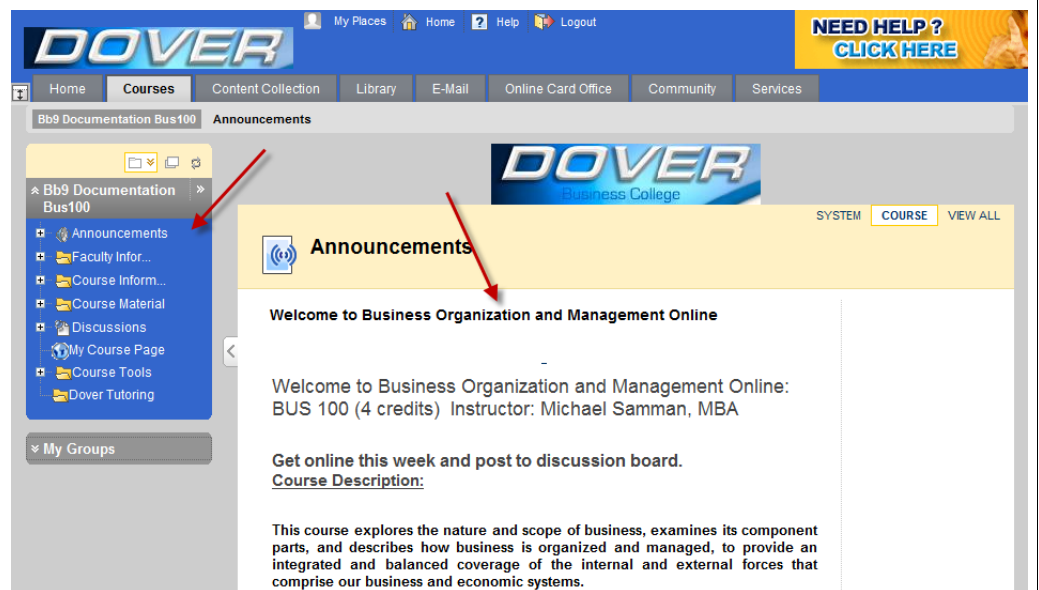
DOVER

My Places Home Help Logout

NEED HELP ? CLICK HERE

Home Courses Content Collection Library E-Mail Online Card Office Community Services

Bb9 Documentation Bus100 Announcements

Bb9 Documentation Bus100

Announcements
Faculty Infor...
Course Inform...
Course Material
Discussions
My Course Page
Course Tools
Dover Tutoring

My Groups

DOVER
Business College

SYSTEM COURSE VIEW ALL

Announcements

Welcome to Business Organization and Management Online

-

Welcome to Business Organization and Management Online: BUS 100 (4 credits) Instructor: Michael Samman, MBA

Get online this week and post to discussion board.
Course Description:

This course explores the nature and scope of business, examines its component parts, and describes how business is organized and managed, to provide an integrated and balanced coverage of the internal and external forces that comprise our business and economic systems.